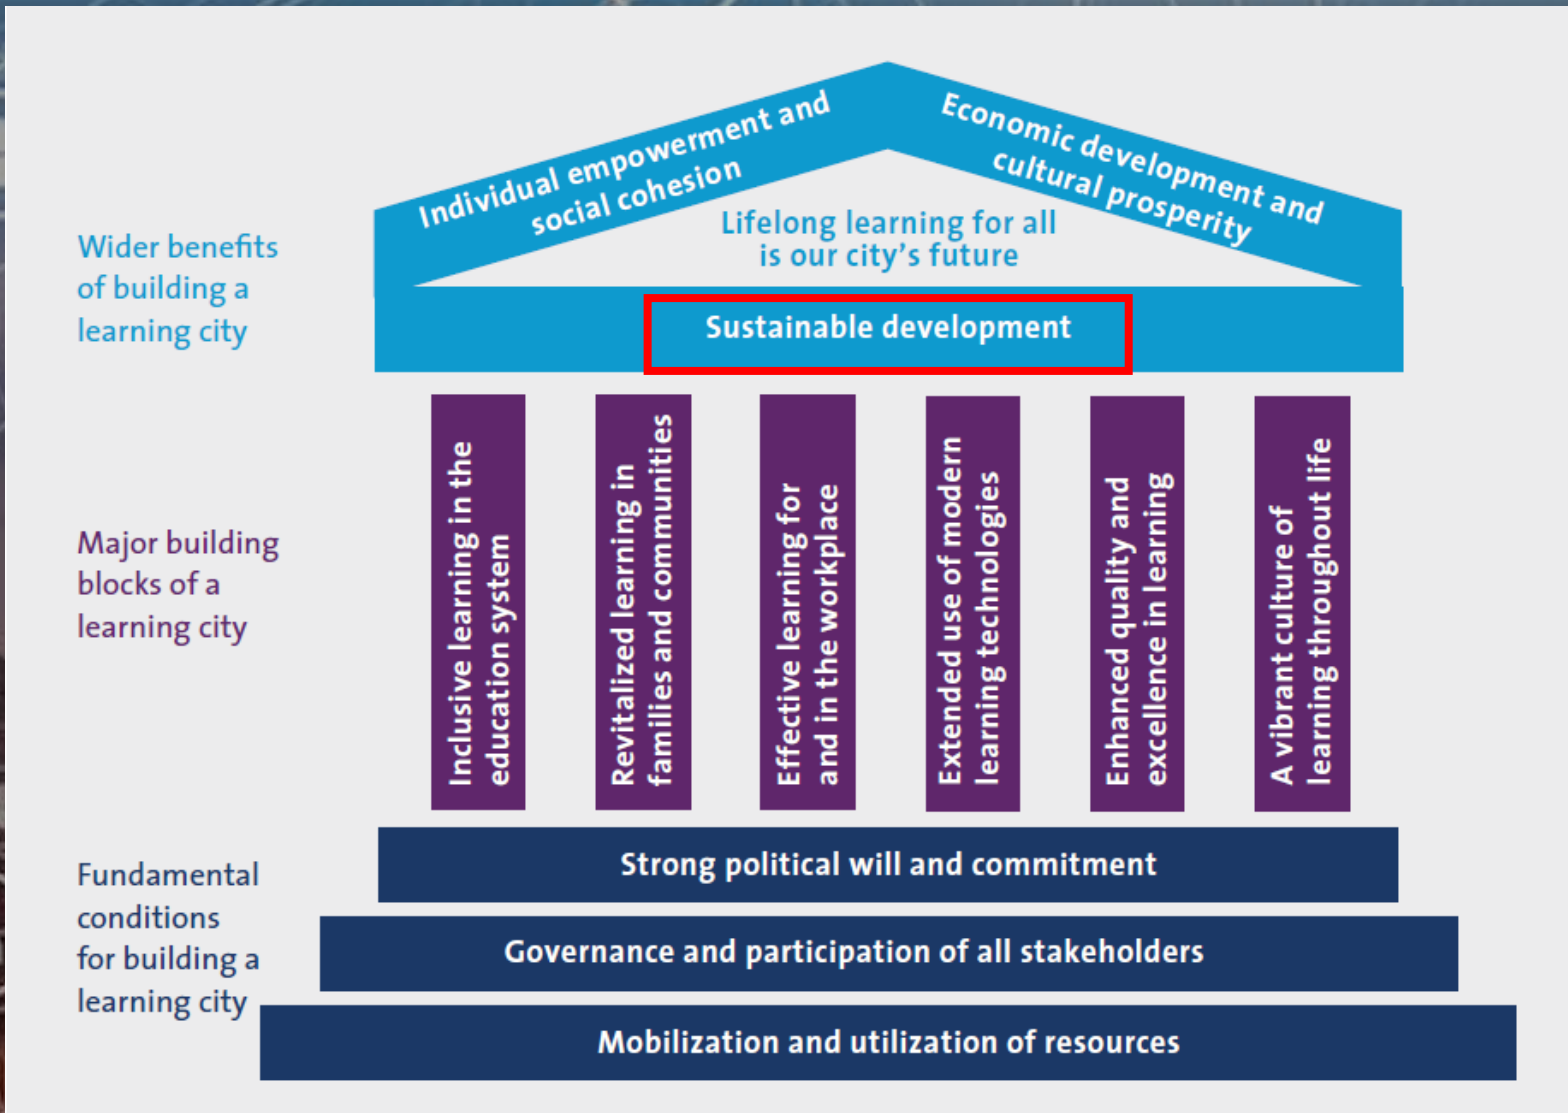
Wider benefits of building a learning city

Individual empowerment and social cohesion

Economic development and cultural prosperity

Lifelong learning for all is our city's future

Sustainable development

Major building blocks of a learning city

Inclusive learning in the education system

Revitalized learning in families and communities

Effective learning for and in the workplace

Extended use of modern learning technologies

Enhanced quality and excellence in learning

A vibrant culture of learning throughout life

Fundamental conditions for building a learning city

Strong political will and commitment

Governance and participation of all stakeholders

Mobilization and utilization of resources